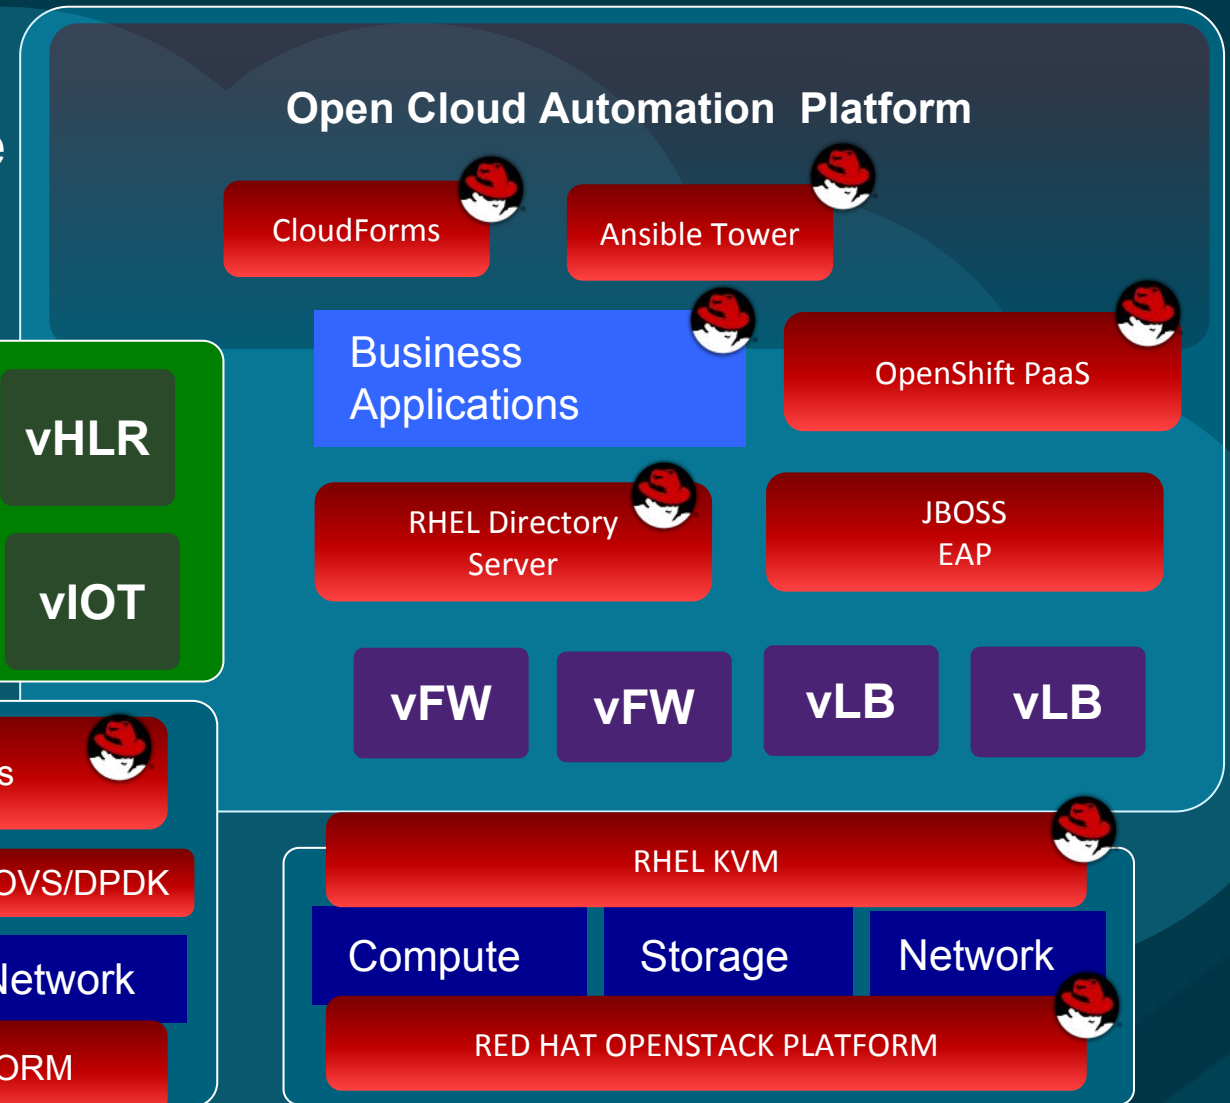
e

Open Cloud Automation Platform

CloudForms

Ansible Tower

Business Applications

OpenShift PaaS

vHLR

vIOT

RHEL Directory Server

JBOSS EAP

vFW

vFW

vLB

vLB

s

OVS/DPDK

Network

ORM

RHEL KVM

Compute

Storage

Network

RED HAT OPENSTACK PLATFORM